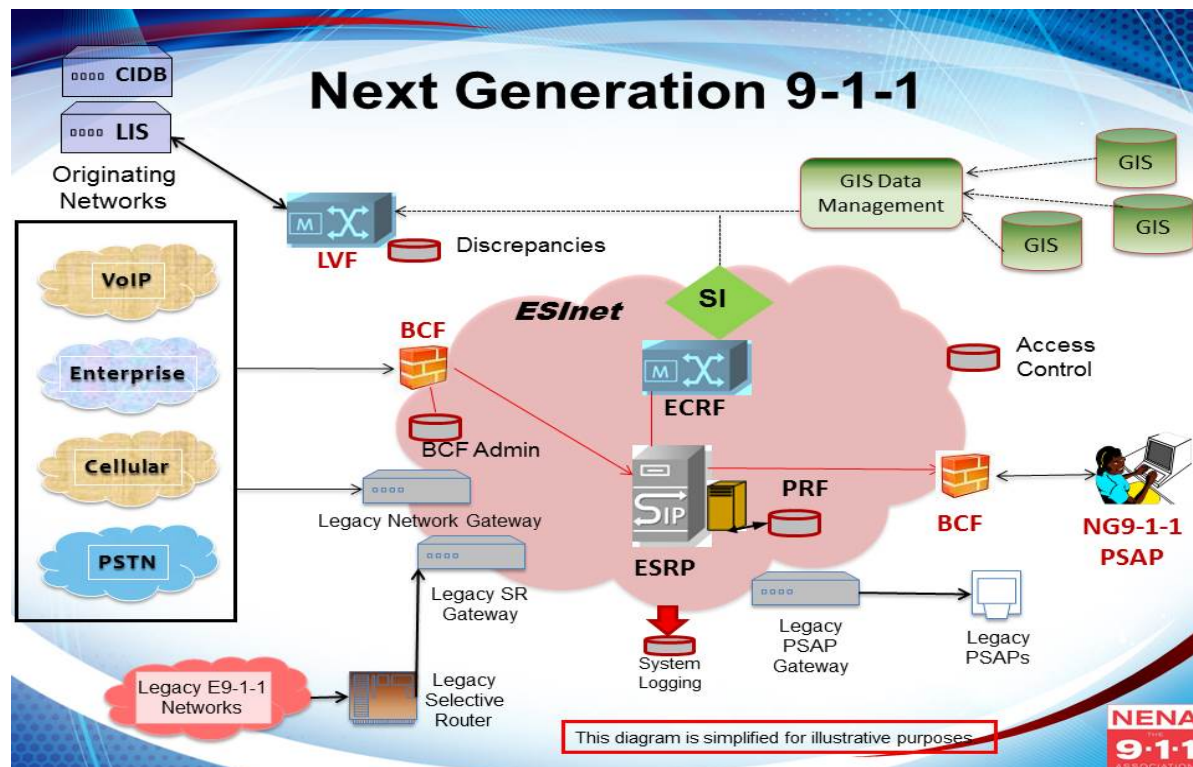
Next Generation 9-1-1

CIDB

LIS

Originating Networks

GIS Data Management

GIS

GIS

GIS

LVF

Discrepancies

SI

ESInet

VoIP

Enterprise

Cellular

PSTN

BCF

BCF Admin

ECRF

Access Control

PRF

ESRP

BCF

NG9-1-1 PSAP

Legacy Network Gateway

Legacy SR Gateway

System Logging

Legacy PSAP Gateway

Legacy PSAPs

Legacy E9-1-1 Networks

Legacy Selective Router

This diagram is simplified for illustrative purposes

NENA THE 9-1-1 ASSOCIATION